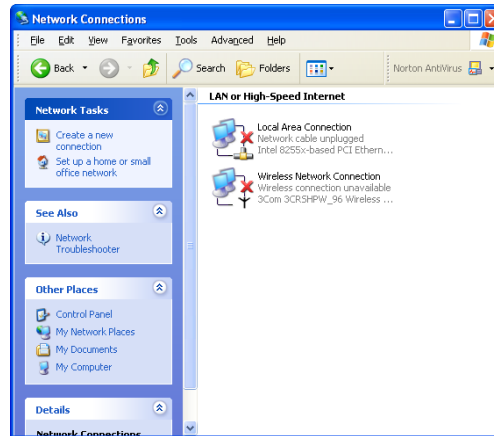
Network Connections

File Edit View Favorites Tools Advanced Help

Back Search Folders Norton AntiVirus

Network Tasks

Create a new connection

Set up a home or small office network

See Also

Network Troubleshooter

Other Places

Control Panel

My Network Places

My Documents

My Computer

Details

Network Connections

LAN or High-Speed Internet

Local Area Connection
Network cable unplugged
Intel 8255x-based PCI Ethern...

Wireless Network Connection
Wireless connection unavailable
3Com 3CRSHPW_96 Wireless ...